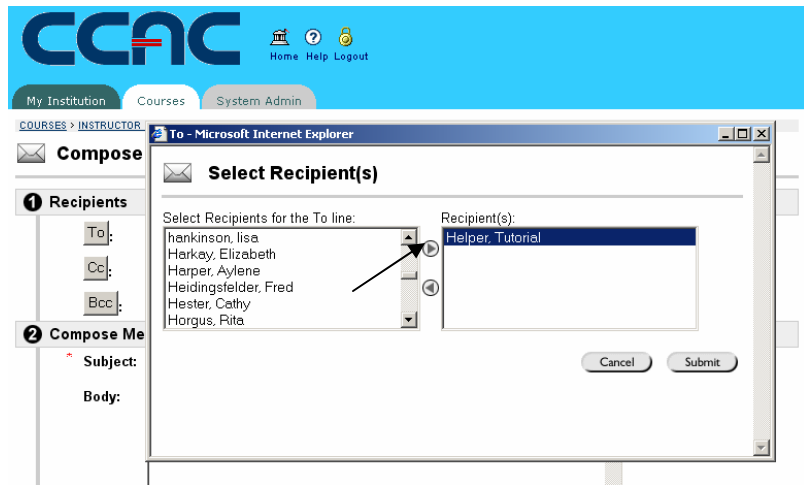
CCAC

Home Help Logout

My Institution
Courses
System Admin

COURSES > INSTRUCTOR

Compose

1 Recipients

To:

Cc:

Bcc:

2 Compose Me

* Subject:

Body:

To - Microsoft Internet Explorer

Select Recipient(s)

Select Recipients for the To line:

hankinson, lisa
Harkay, Elizabeth
Harper, Aylene
Heidingsfelder, Fred
Hester, Cathy
Horgus, Rita

Recipient(s):

Helper, Tutorial

Cancel
Submit